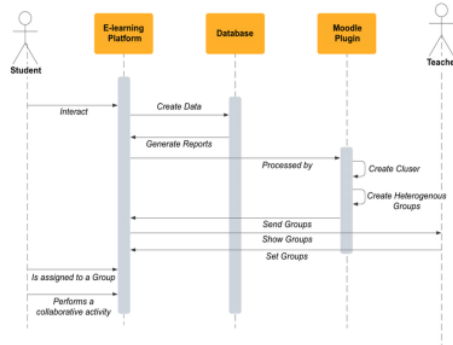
Student

E-learning Platform

Database

Moodle Plugin

Teache

Interact

Create Data

Generate Reports

Processed by

Create Cluser

Create Heterogenous Groups

Send Groups

Show Groups

Set Groups

Is assigned to a Group

Performs a collaborative activity